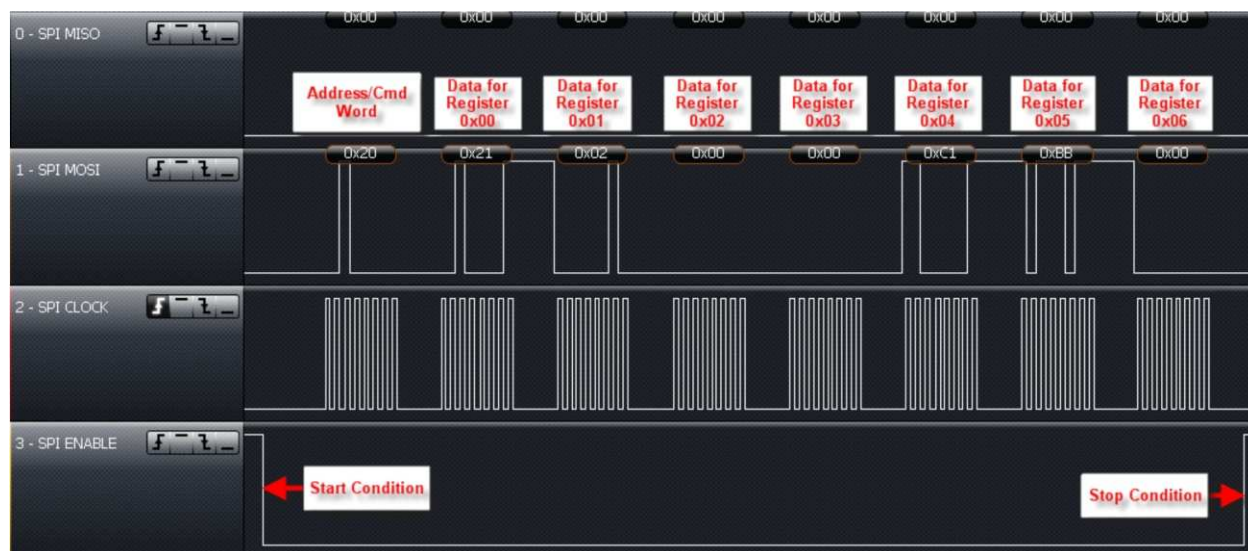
0 - SPI MISO

0x00 0x00 0x00 0x00 0x00 0x00 0x00 0x00

Address/Cmd Word

Data for Register 0x00

Data for Register 0x01

Data for Register 0x02

Data for Register 0x03

Data for Register 0x04

Data for Register 0x05

Data for Register 0x06

1 - SPI MOSI

0x20 0x21 0x02 0x00 0x00 0xC1 0xBB 0x00

2 - SPI CLOCK

3 - SPI ENABLE

Start Condition

Stop Condition